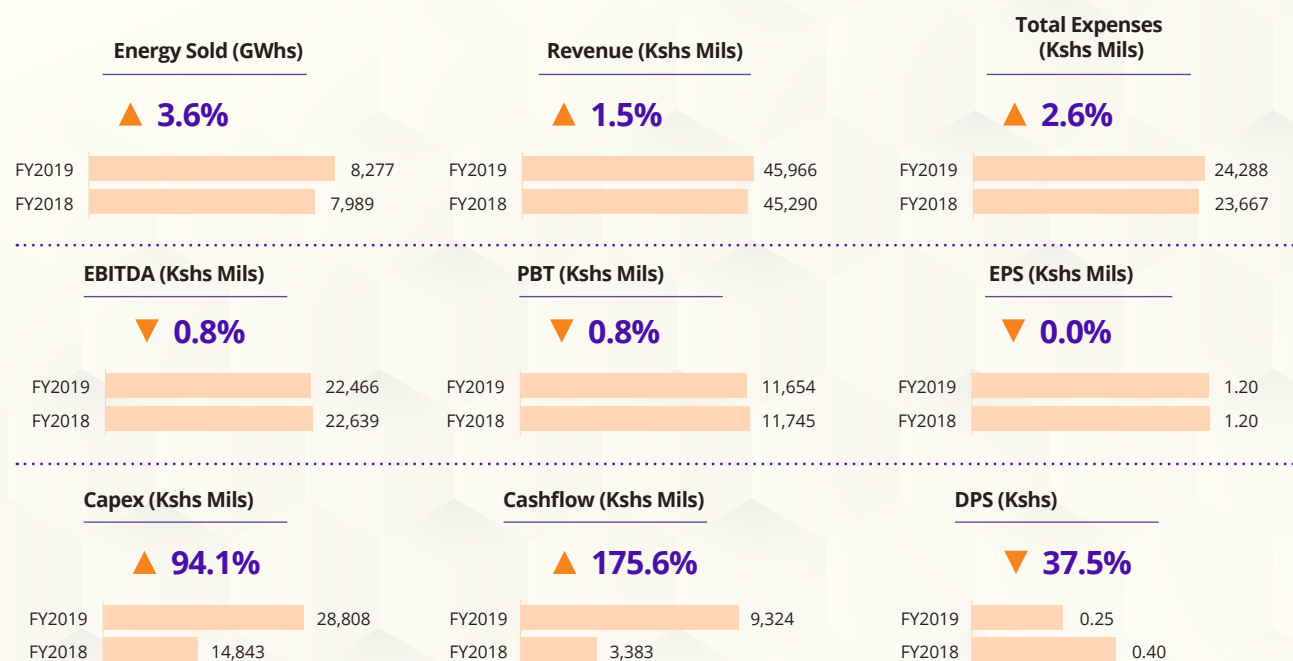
Energy Sold (GWhs)

▲ 3.6%

FY2019 8,277
FY2018 7,989

Revenue (Kshs Mils)

▲ 1.5%

FY2019 45,966
FY2018 45,290

Total Expenses (Kshs Mils)

▲ 2.6%

FY2019 24,288
FY2018 23,667

EBITDA (Kshs Mils)

▼ 0.8%

FY2019 22,466
FY2018 22,639

PBT (Kshs Mils)

▼ 0.8%

FY2019 11,654
FY2018 11,745

EPS (Kshs Mils)

▼ 0.0%

FY2019 1.20
FY2018 1.20

Capex (Kshs Mils)

▲ 94.1%

FY2019 28,808
FY2018 14,843

Cashflow (Kshs Mils)

▲ 175.6%

FY2019 9,324
FY2018 3,383

DPS (Kshs)

▼ 37.5%

FY2019 0.25
FY2018 0.40